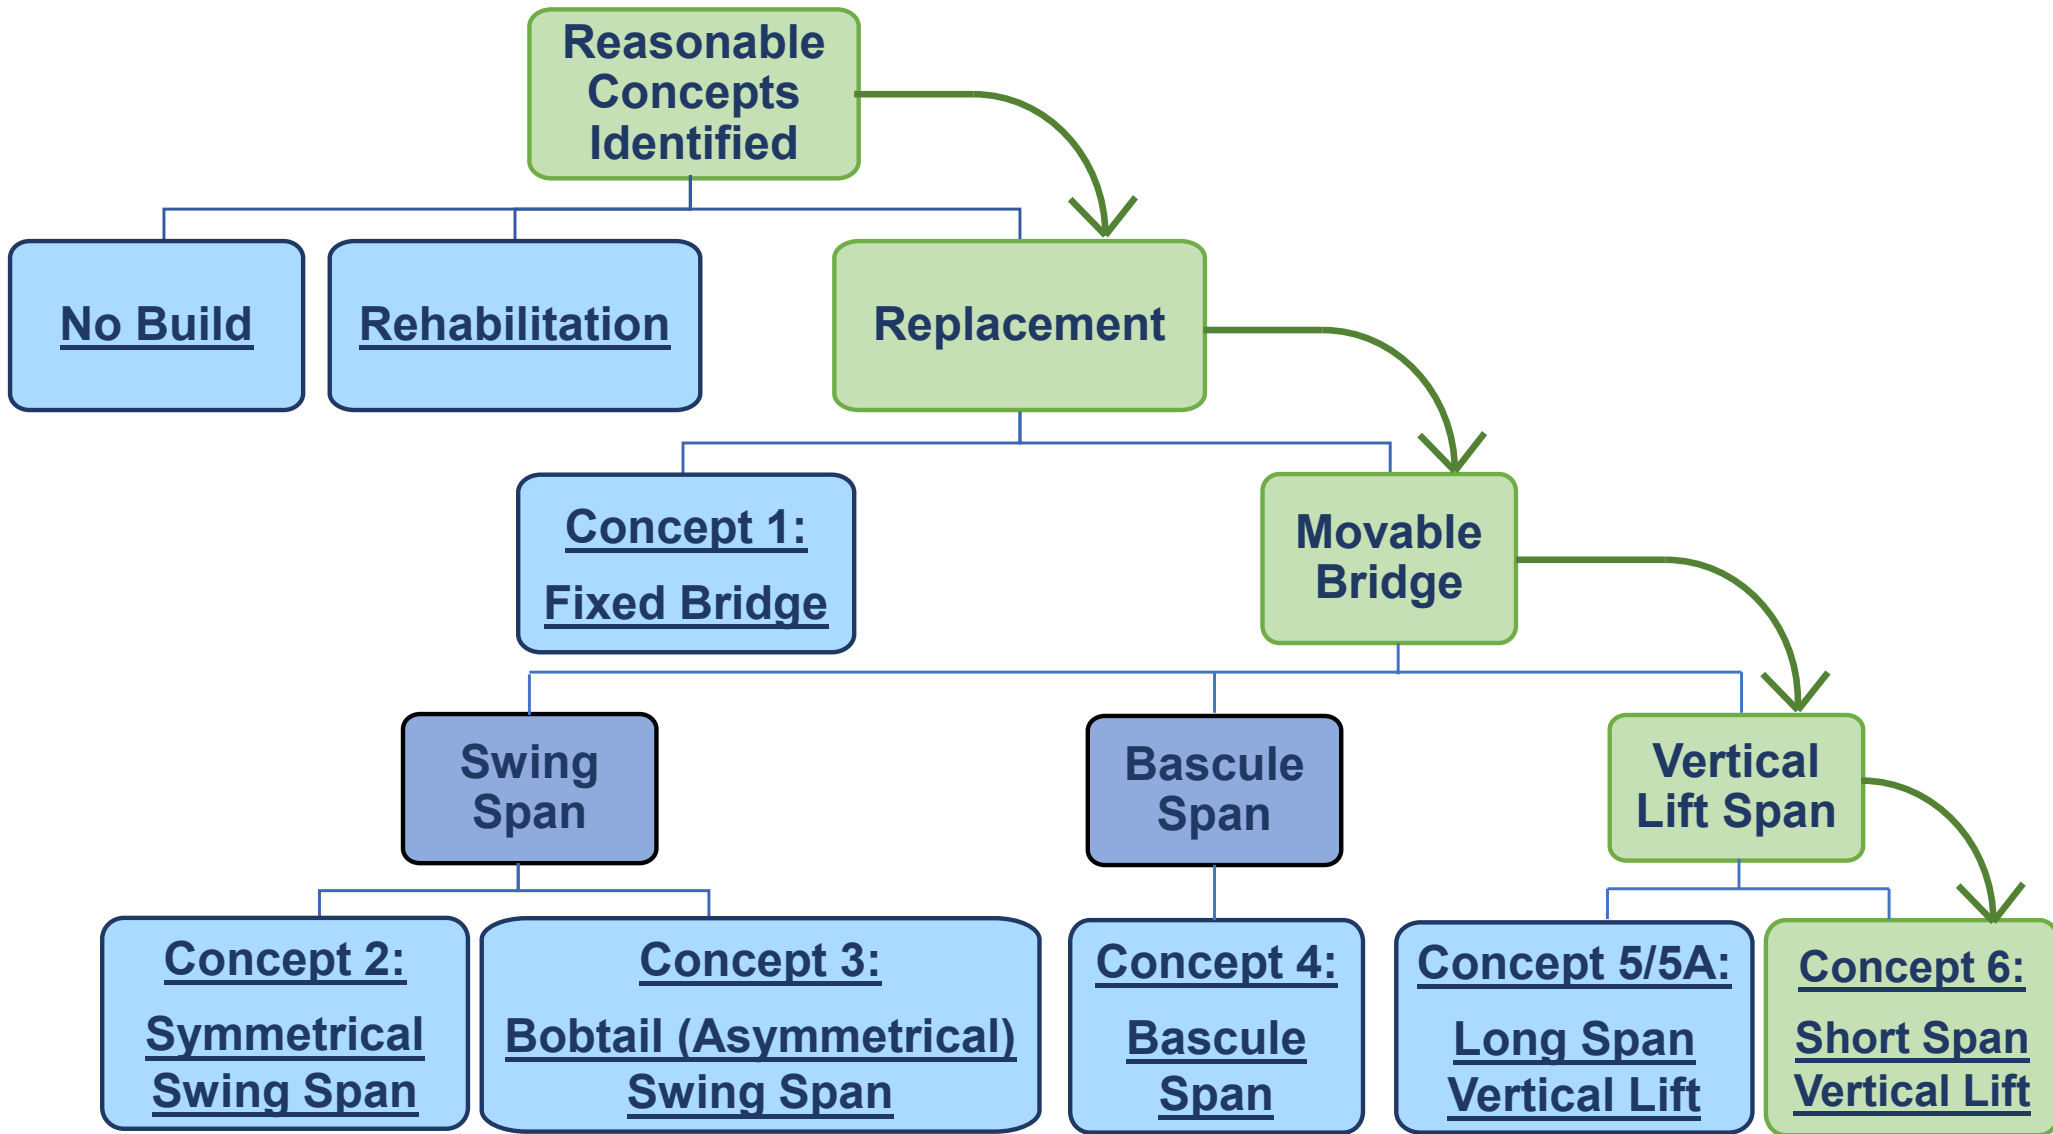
Reasonable Concepts Identified

No Build

Rehabilitation

Replacement

Concept 1:
Fixed Bridge

Movable Bridge

Swing Span

Bascule Span

Vertical Lift Span

Concept 2:
Symmetrical Swing Span

Concept 3:
Bobtail (Asymmetrical) Swing Span

Concept 4:
Bascule Span

Concept 5/5A:
Long Span Vertical Lift

Concept 6:
Short Span Vertical Lift